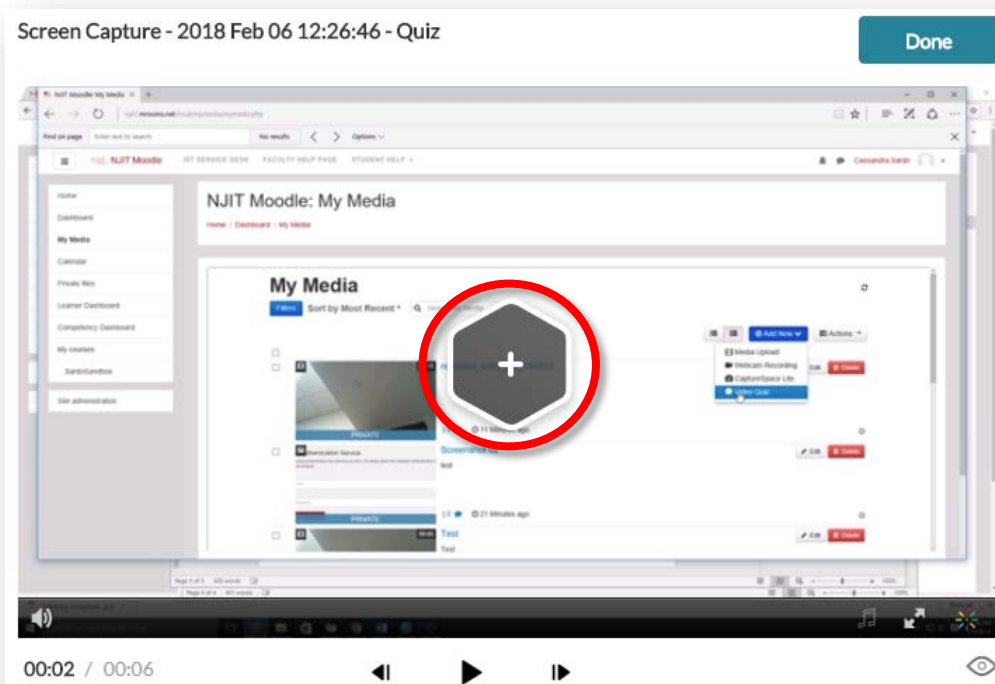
Screen Capture - 2018 Feb 06 12:26:46 - Quiz

Done

NJIT Moodle My Media

Find on page Enter text to search No results Options

NJIT Moodle IST SERVICE DESK FACULTY HELP PAGE STUDENT HELP

Cassandra Sardo

Home
Dashboard
My Media
Calendar
Private files
Learner Dashboard
Competency Dashboard
My courses
SardoSandbox
Site administration

NJIT Moodle: My Media

Home / Dashboard / My Media

My Media

Filters Sort by Most Recent

Add New Actions

Media Upload
Webcam Recording
CaptureSpace Lite
Video Quiz

PRIVATE

11 Minutes ago

Edit Delete

Screenshot

test

PRIVATE

21 Minutes ago

Edit Delete

Test

Test

Edit Delete

+

00:02 / 00:06